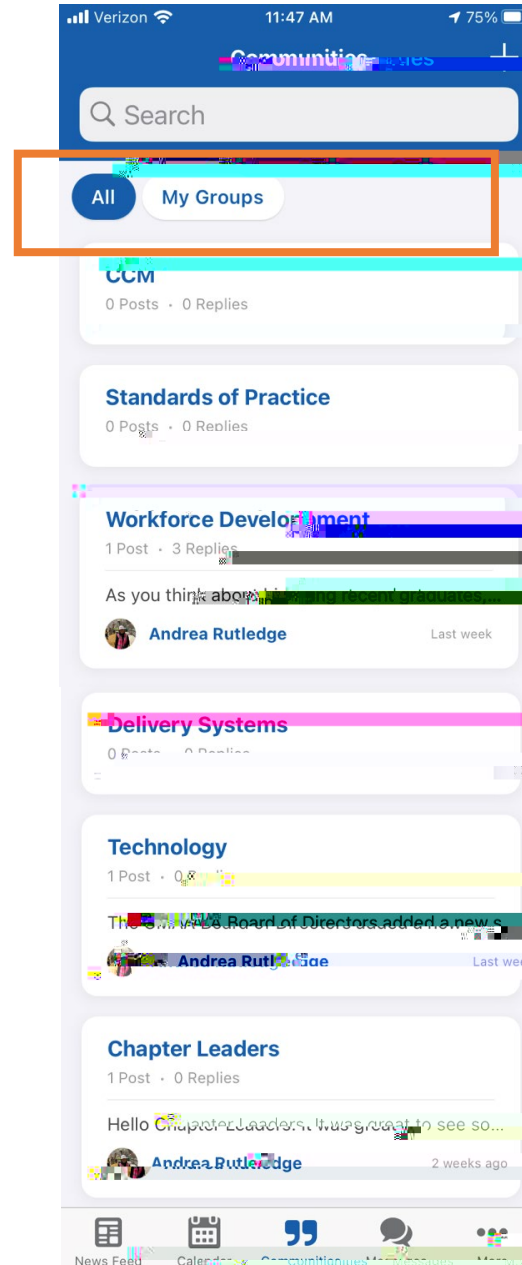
Verizon 11:47 AM 75%

Communities

Search

All My Groups

CCM
0 Posts · 0 Replies

Standards of Practice
0 Posts · 0 Replies

Workforce Development
1 Post · 3 Replies

As you think about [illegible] recent graduates,...

Andrea Rutledge Last week

Delivery Systems
0 Posts · 0 Replies

Technology
1 Post · 0 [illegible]

The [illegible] Board of Directors added a new s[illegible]

Andrea Rutledge Last we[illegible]

Chapter Leaders
1 Post · 0 Replies

Hello Chapter Leaders! It was great to see so...

Andrea Rutledge 2 weeks ago

News Feed Calendar Communities Messages More